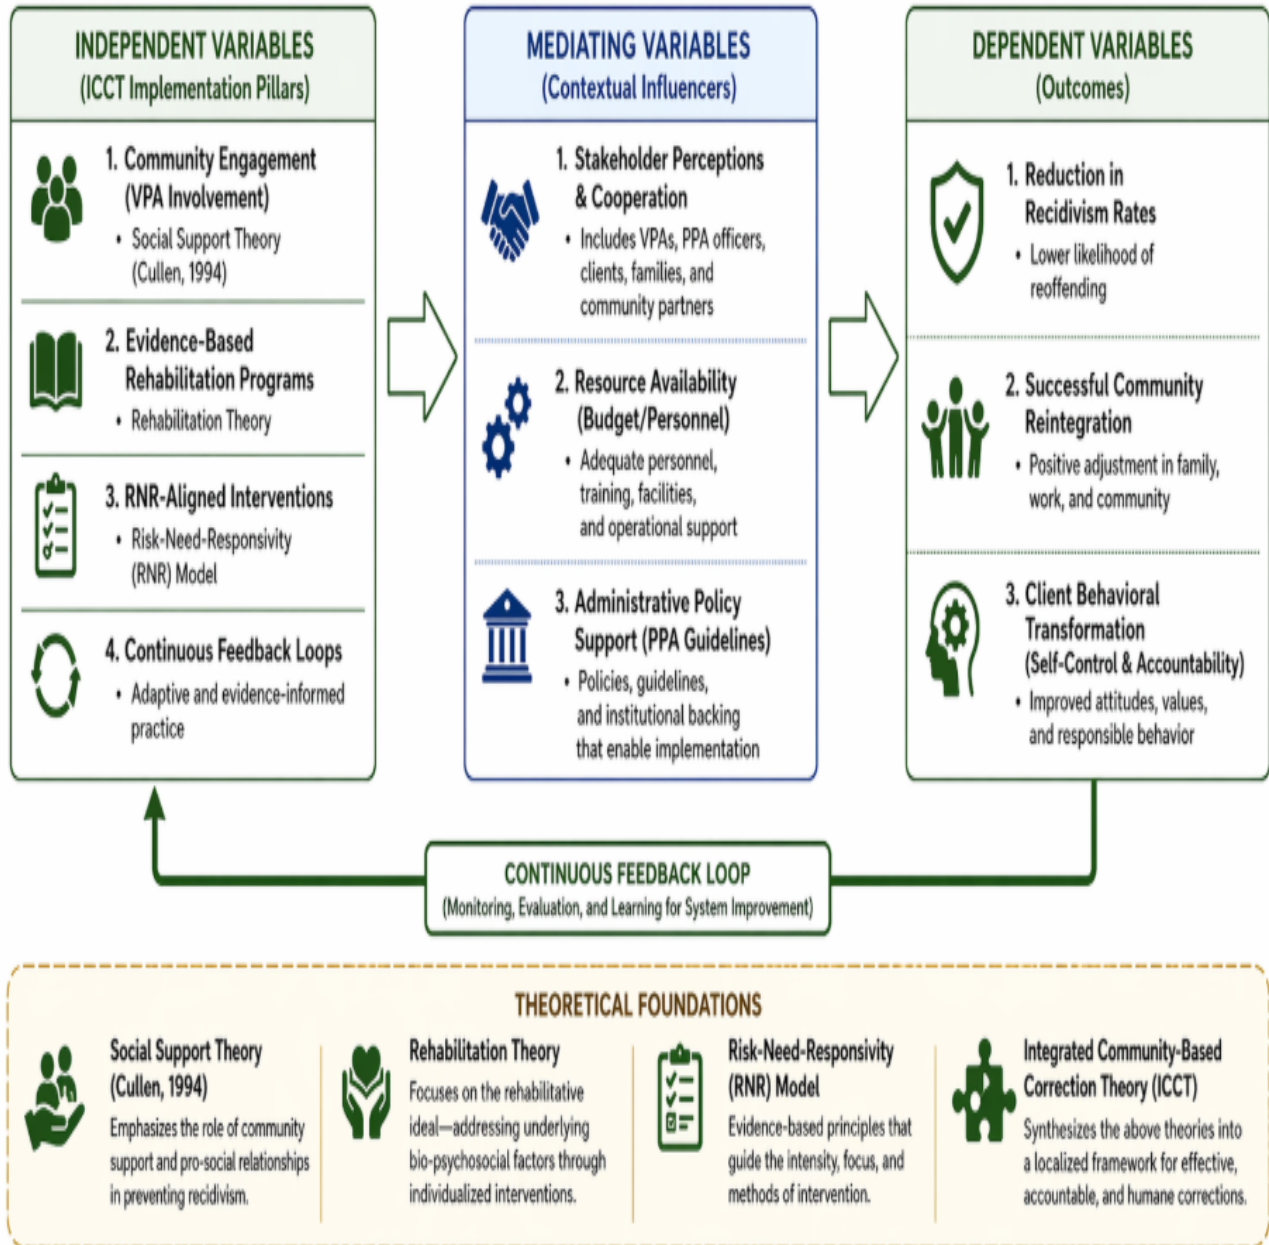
INDEPENDENT VARIABLES
(ICCT Implementation Pillars)

1. Community Engagement (VPA Involvement)
• Social Support Theory (Cullen, 1994)

2. Evidence-Based Rehabilitation Programs
• Rehabilitation Theory

3. RNR-Aligned Interventions
• Risk-Need-Responsivity (RNR) Model

4. Continuous Feedback Loops
• Adaptive and evidence-informed practice

MEDIATING VARIABLES
(Contextual Influencers)

1. Stakeholder Perceptions & Cooperation
• Includes VPAs, PPA officers, clients, families, and community partners

2. Resource Availability (Budget/Personnel)
• Adequate personnel, training, facilities, and operational support

3. Administrative Policy Support (PPA Guidelines)
• Policies, guidelines, and institutional backing that enable implementation

DEPENDENT VARIABLES
(Outcomes)

1. Reduction in Recidivism Rates
• Lower likelihood of reoffending

2. Successful Community Reintegration
• Positive adjustment in family, work, and community

3. Client Behavioral Transformation (Self-Control & Accountability)
• Improved attitudes, values, and responsible behavior

CONTINUOUS FEEDBACK LOOP
(Monitoring, Evaluation, and Learning for System Improvement)

THEORETICAL FOUNDATIONS

Social Support Theory (Cullen, 1994)
Emphasizes the role of community support and pro-social relationships in preventing recidivism.

Rehabilitation Theory
Focuses on the rehabilitative ideal—addressing underlying bio-psychosocial factors through individualized interventions.

Risk-Need-Responsivity (RNR) Model
Evidence-based principles that guide the intensity, focus, and methods of intervention.

Integrated Community-Based Correction Theory (ICCT)
Synthesizes the above theories into a localized framework for effective, accountable, and humane corrections.